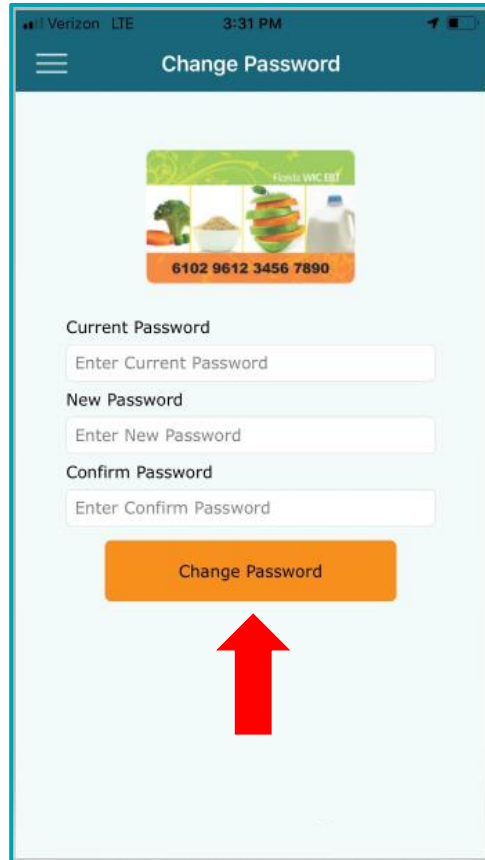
Verizon LTE 3:31 PM

Change Password

Florida WIC EBT

6102 9612 3456 7890

Current Password

Enter Current Password

New Password

Enter New Password

Confirm Password

Enter Confirm Password

Change Password